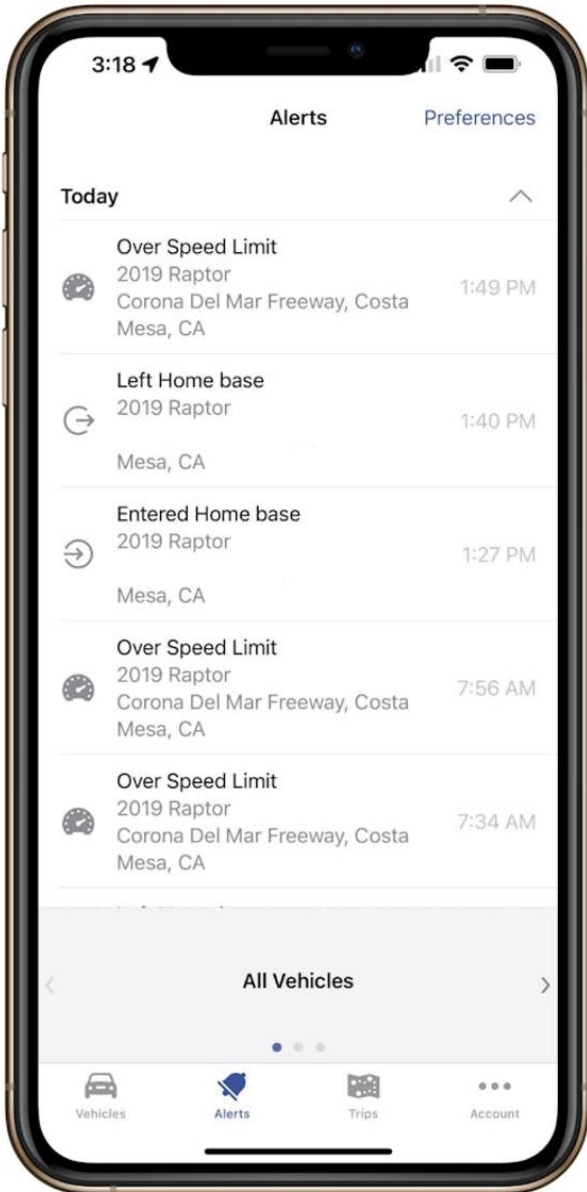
3:18

Alerts

Preferences

Today

Over Speed Limit
2019 Raptor
Corona Del Mar Freeway, Costa Mesa, CA
1:49 PM

Left Home base
2019 Raptor

Mesa, CA
1:40 PM

Entered Home base
2019 Raptor

Mesa, CA
1:27 PM

Over Speed Limit
2019 Raptor
Corona Del Mar Freeway, Costa Mesa, CA
7:56 AM

Over Speed Limit
2019 Raptor
Corona Del Mar Freeway, Costa Mesa, CA
7:34 AM

All Vehicles

Vehicles

Alerts

Trips

Account